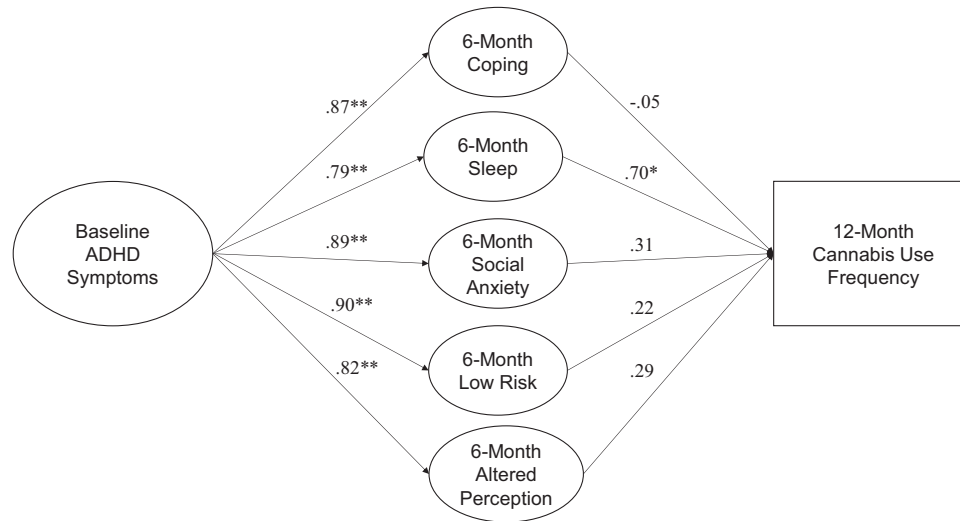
6-Month
Coping

.87**

-.05

6-Month
Sleep

.79**

.70*

Baseline
ADHD
Symptoms

.89**

6-Month
Social
Anxiety

.31

12-Month
Cannabis Use
Frequency

.90**

.22

6-Month
Low Risk

.82**

.29

6-Month
Altered
Perception